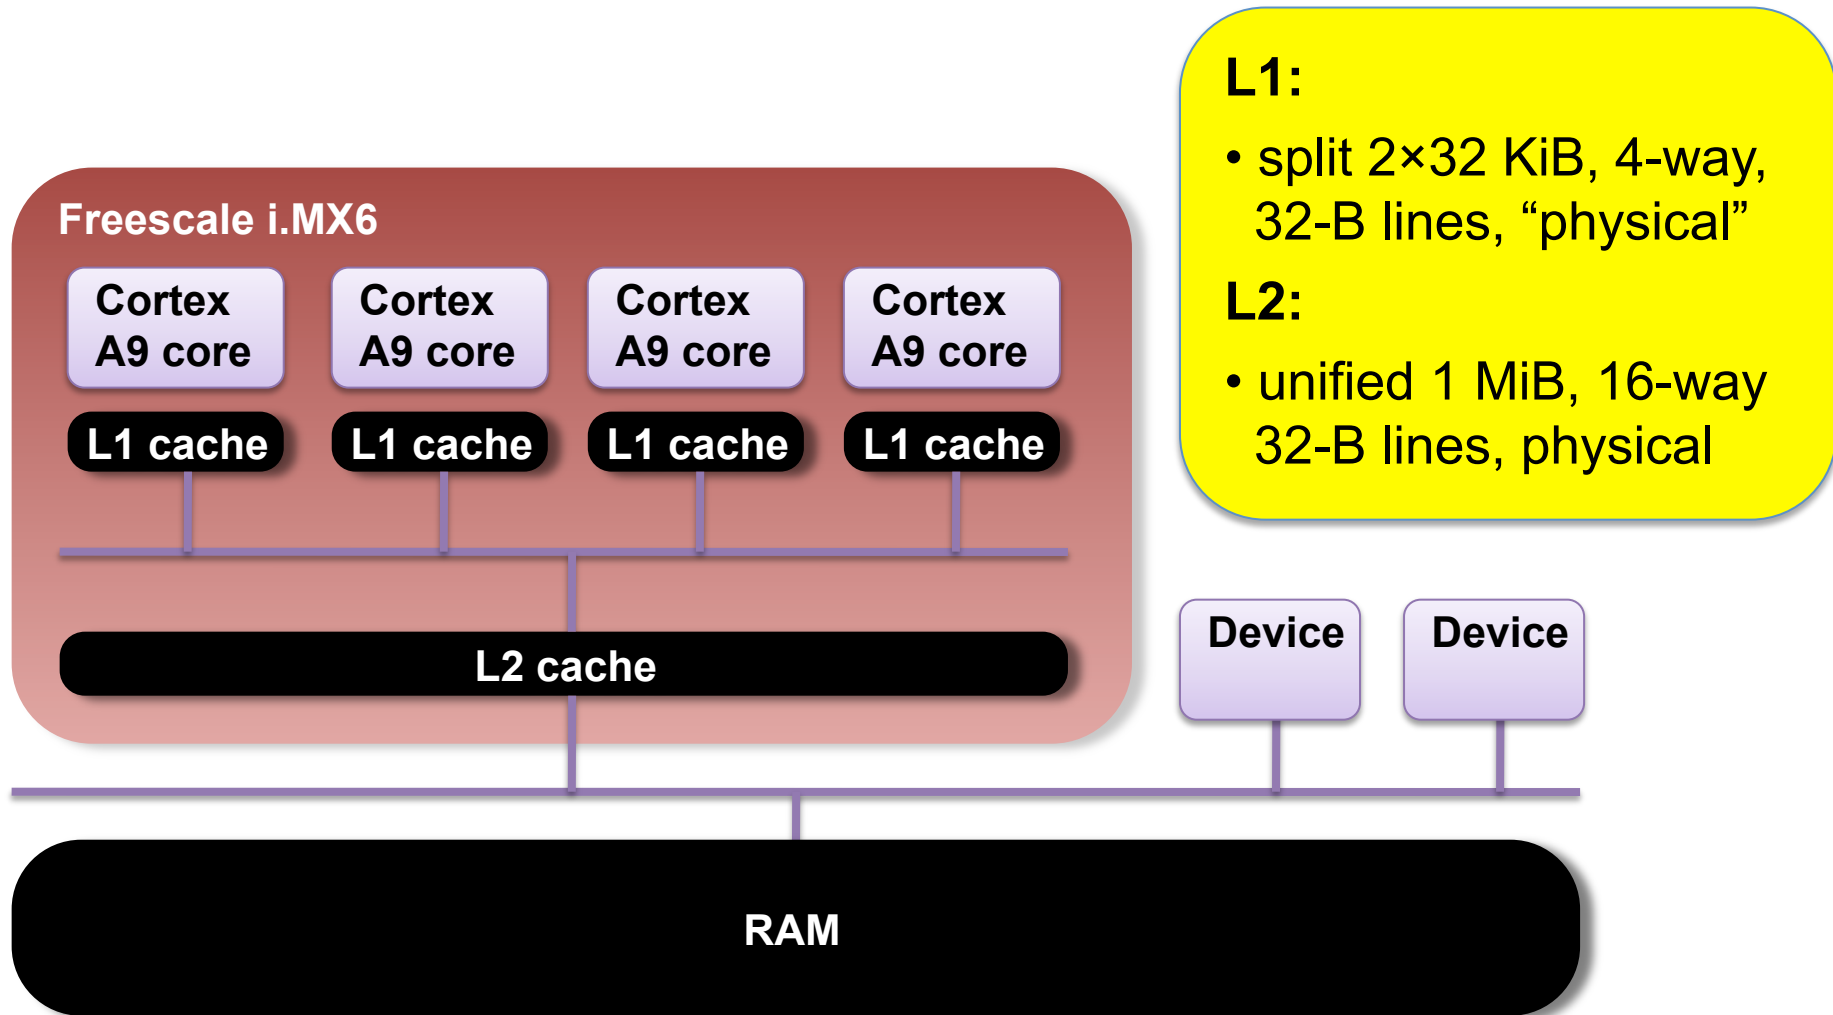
Freescale i.MX6

Cortex A9 core

Cortex A9 core

Cortex A9 core

Cortex A9 core

L1 cache

L1 cache

L1 cache

L1 cache

L2 cache

L1:

• split 2×32 KiB, 4-way, 32-B lines, “physical”

L2:

• unified 1 MiB, 16-way 32-B lines, physical

Device

Device

RAM